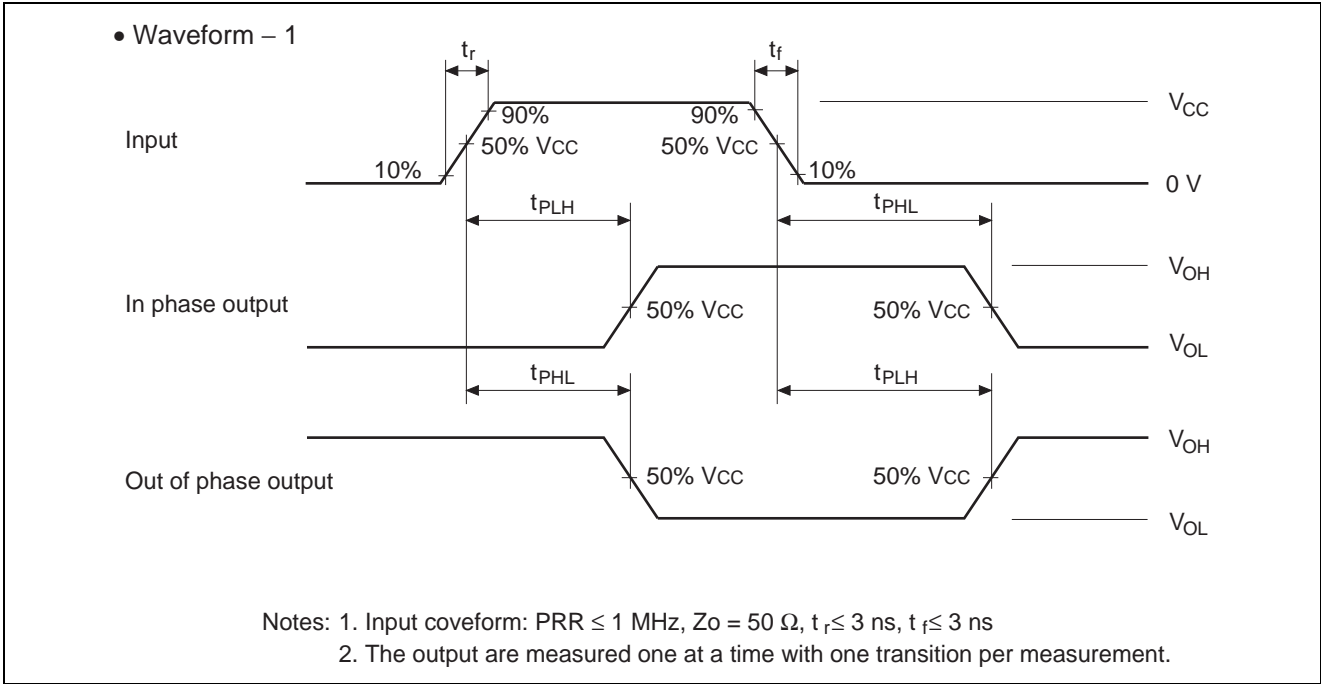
• Waveform – 1

$t_r$

$t_f$

Input

90%

50% Vcc

10%

90%

50% Vcc

10%

$V_{CC}$

0 V

$t_{PLH}$

$t_{PHL}$

In phase output

50% Vcc

50% Vcc

$V_{OH}$

$V_{OL}$

$t_{PHL}$

$t_{PLH}$

Out of phase output

50% Vcc

50% Vcc

$V_{OH}$

$V_{OL}$

Notes: 1. Input coveform: PRR $\leq$ 1 MHz, Zo = 50 $\Omega$, $t_r \leq$ 3 ns, $t_f \leq$ 3 ns
2. The output are measured one at a time with one transition per measurement.